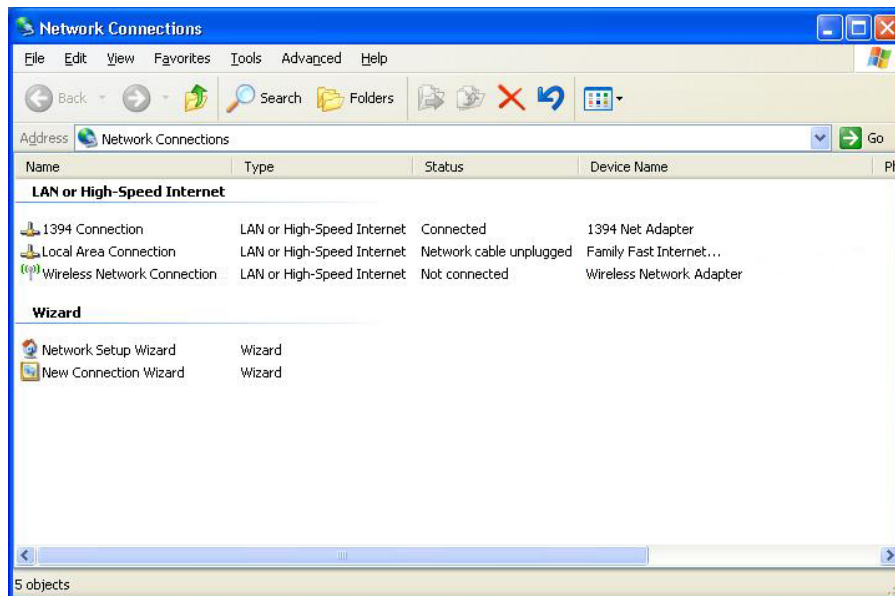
Network Connections

File Edit View Favorites Tools Advanced Help

Back Search Folders

Address Network Connections Go

| Name | Type | Status | Device Name | Ph |
|---|---|---|---|---|
| **LAN or High-Speed Internet** | | | | |
| 1394 Connection | LAN or High-Speed Internet | Connected | 1394 Net Adapter | |
| Local Area Connection | LAN or High-Speed Internet | Network cable unplugged | Family Fast Internet... | |
| Wireless Network Connection | LAN or High-Speed Internet | Not connected | Wireless Network Adapter | |
| **Wizard** | | | | |
| Network Setup Wizard | Wizard | | | |
| New Connection Wizard | Wizard | | | |

5 objects